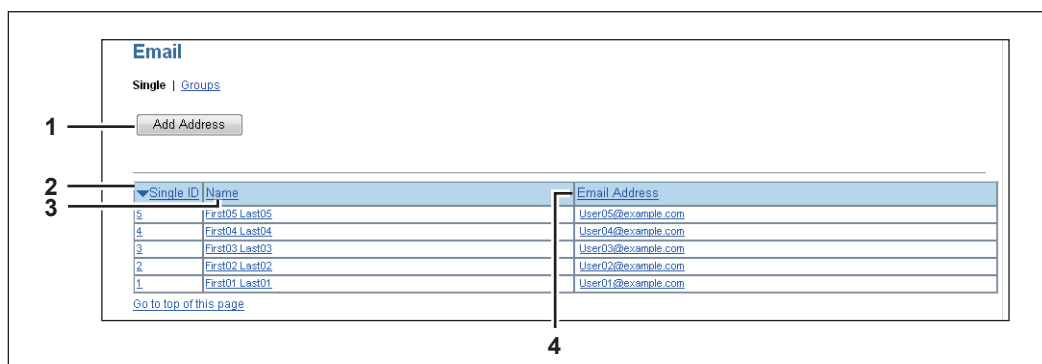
Email

Single | Groups

1

Add Address

2

3

| ▼Single ID | Name | Email Address |
|---|---|---|
| 5 | First05 Last05 | User05@example.com |
| 4 | First04 Last04 | User04@example.com |
| 3 | First03 Last03 | User03@example.com |
| 2 | First02 Last02 | User02@example.com |
| 1 | First01 Last01 | User01@example.com |

Go to top of this page

4